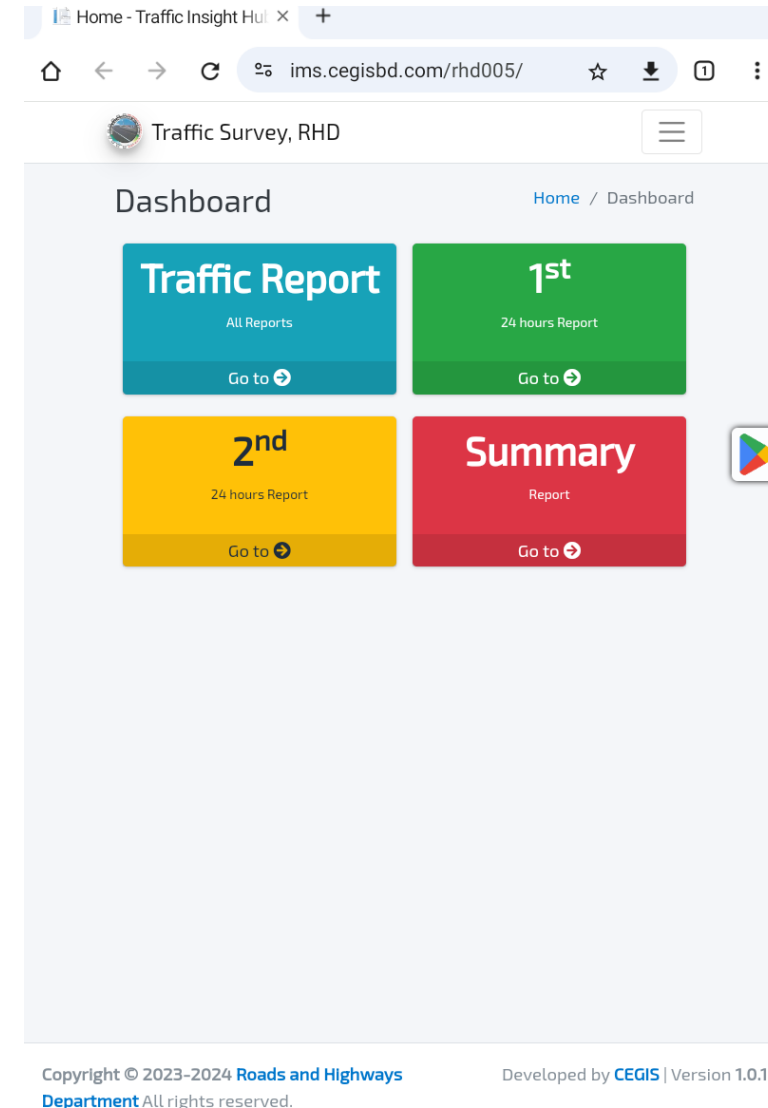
Home - Traffic Insight Hu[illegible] ×  +

ims.cegisbd.com/rhd005/

1

Traffic Survey, RHD

Dashboard

Home / Dashboard

Traffic Report
All Reports
Go to

1$^{st}$
24 hours Report
Go to

2$^{nd}$
24 hours Report
Go to

Summary
Report
Go to

Copyright © 2023-2024 Roads and Highways Department All rights reserved.

Developed by CEGIS | Version 1.0.1